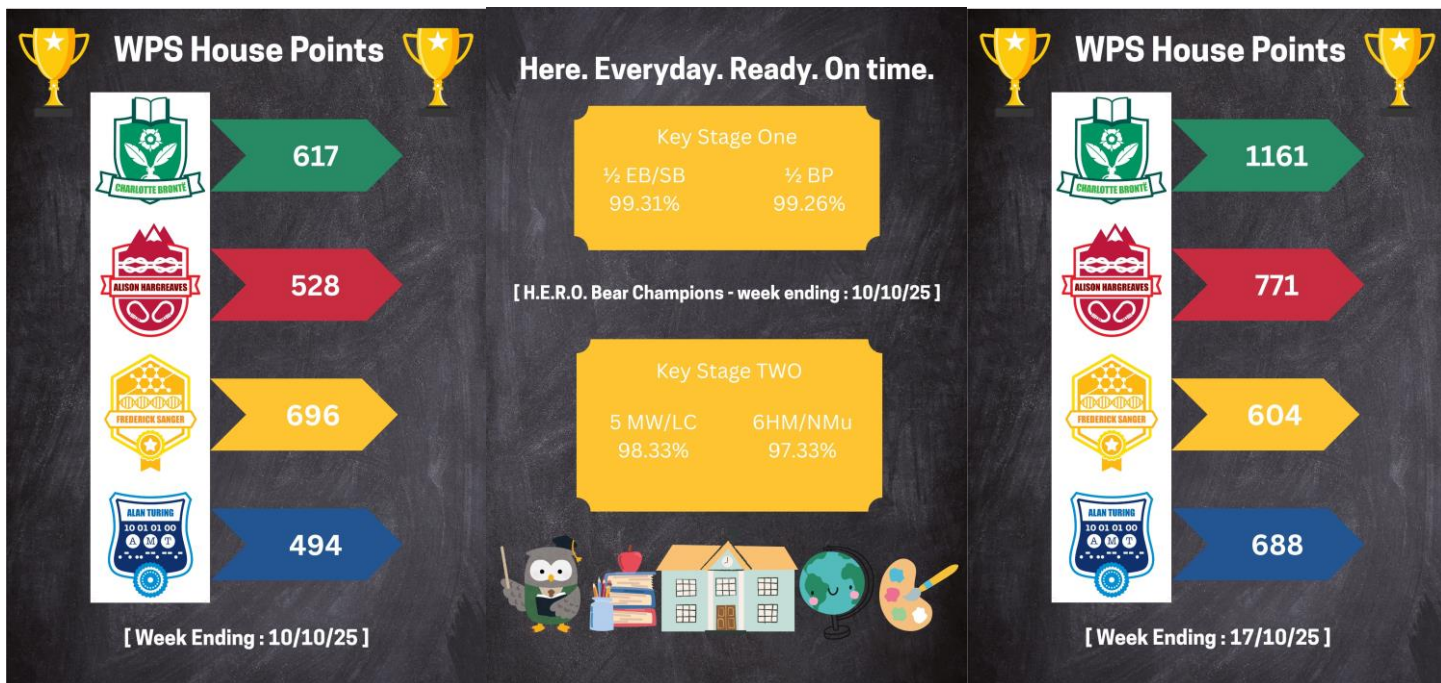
WPS House Points

CHARLOTTE BRONTË
617

ALISON HARGREAVES
528

FREDERICK SANGER
696

ALAN TURING
10 01 01 00
A M T
494

[ Week Ending : 10/10/25 ]

Here. Everyday. Ready. On time.

Key Stage One
½ EB/SB
99.31%
½ BP
99.26%

[ H.E.R.O. Bear Champions - week ending : 10/10/25 ]

Key Stage TWO
5 MW/LC
98.33%
6HM/NMu
97.33%

WPS House Points

CHARLOTTE BRONTË
1161

ALISON HARGREAVES
771

FREDERICK SANGER
604

ALAN TURING
10 01 01 00
A M T
688

[ Week Ending : 17/10/25 ]